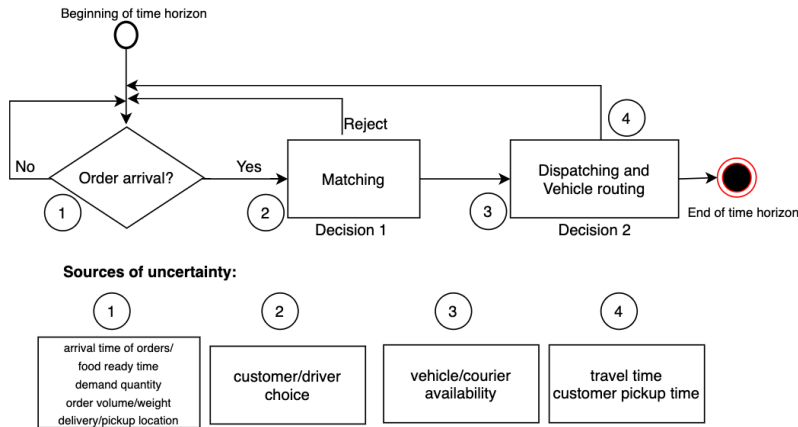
Beginning of time horizon

Reject

4

No

Order arrival?

Yes

Matching

Dispatching and Vehicle routing

End of time horizon

1

2

Decision 1

3

Decision 2

Sources of uncertainty:

1

arrival time of orders/ food ready time demand quantity order volume/weight delivery/pickup location

2

customer/driver choice

3

vehicle/courier availability

4

travel time customer pickup time